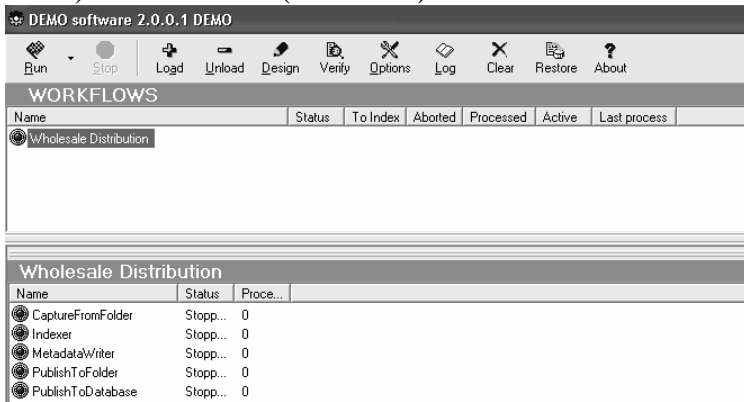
DEMO software 2.0.0.1 DEMO

Run Stop Load Unload Design Verify Options Log Clear Restore About

WORKFLOWS

| Name | Status | To Index | Aborted | Processed | Active | Last process |
|---|---|---|---|---|---|---|
| Wholesale Distribution | | | | | | |

Wholesale Distribution

| Name | Status | Proce... |
|---|---|---|
| CaptureFromFolder | Stopp... | 0 |
| Indexer | Stopp... | 0 |
| MetadataWriter | Stopp... | 0 |
| PublishToFolder | Stopp... | 0 |
| PublishToDatabase | Stopp... | 0 |